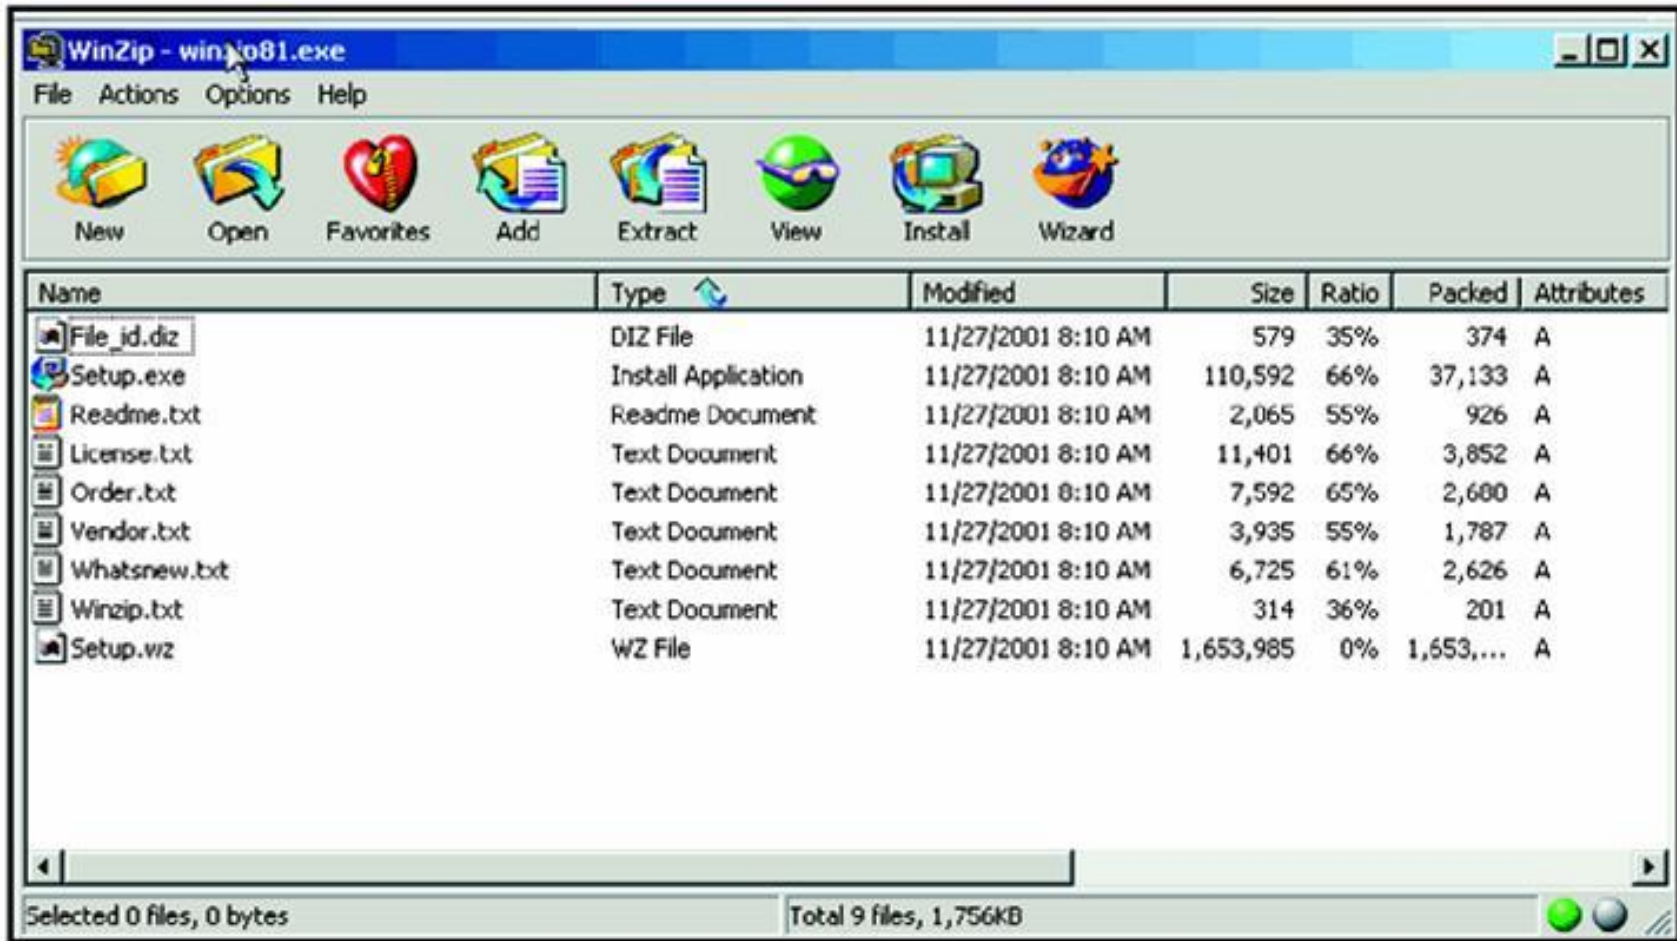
WinZip - win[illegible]o81.exe

File Actions Options Help

New Open Favorites Add Extract View Install Wizard

| Name | Type | Modified | Size | Ratio | Packed | Attributes |
|---|---|---|---|---|---|---|
| File_id.diz | DIZ File | 11/27/2001 8:10 AM | 579 | 35% | 374 | A |
| Setup.exe | Install Application | 11/27/2001 8:10 AM | 110,592 | 66% | 37,133 | A |
| Readme.txt | Readme Document | 11/27/2001 8:10 AM | 2,065 | 55% | 926 | A |
| License.txt | Text Document | 11/27/2001 8:10 AM | 11,401 | 66% | 3,852 | A |
| Order.txt | Text Document | 11/27/2001 8:10 AM | 7,592 | 65% | 2,680 | A |
| Vendor.txt | Text Document | 11/27/2001 8:10 AM | 3,935 | 55% | 1,787 | A |
| Whatsnew.txt | Text Document | 11/27/2001 8:10 AM | 6,725 | 61% | 2,626 | A |
| Winzip.txt | Text Document | 11/27/2001 8:10 AM | 314 | 36% | 201 | A |
| Setup.wz | WZ File | 11/27/2001 8:10 AM | 1,653,985 | 0% | 1,653,... | A |

Selected 0 files, 0 bytes
Total 9 files, 1,756KB